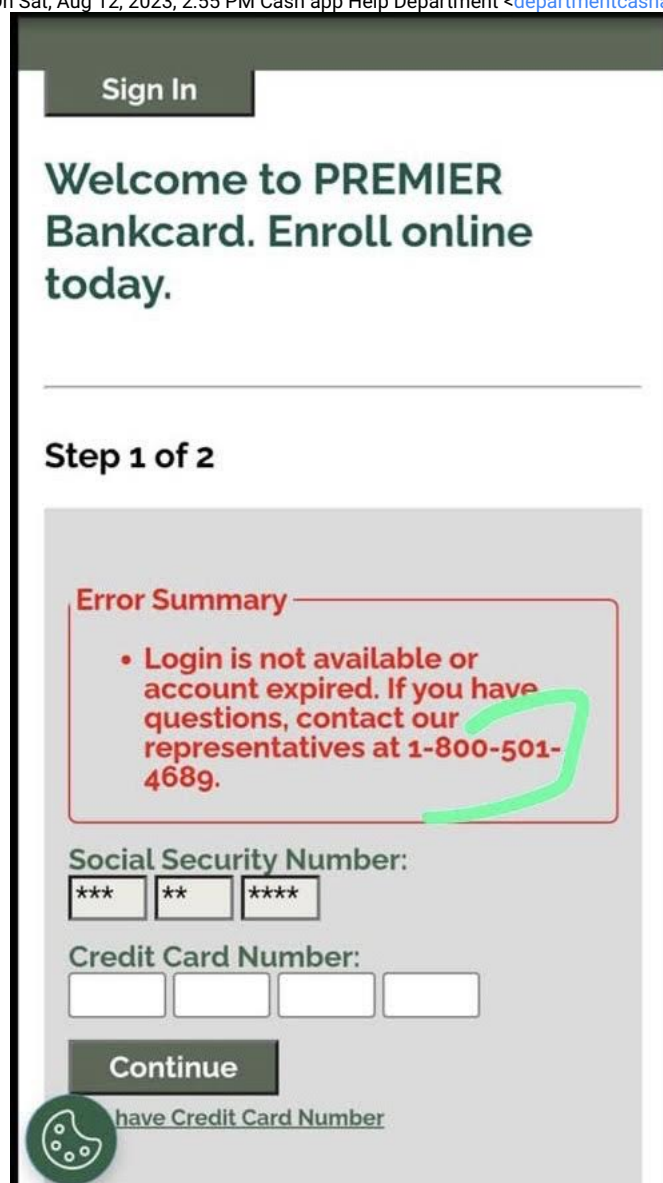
On Sat, Aug 12, 2023, 2:55 PM Cash app Help Department <departmentcash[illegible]

Sign In

Welcome to PREMIER Bankcard. Enroll online today.

Step 1 of 2

Error Summary

• Login is not available or account expired. If you have questions, contact our representatives at 1-800-501-4689.

Social Security Number:

*** | ** | ****

Credit Card Number:

Continue

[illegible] have Credit Card Number